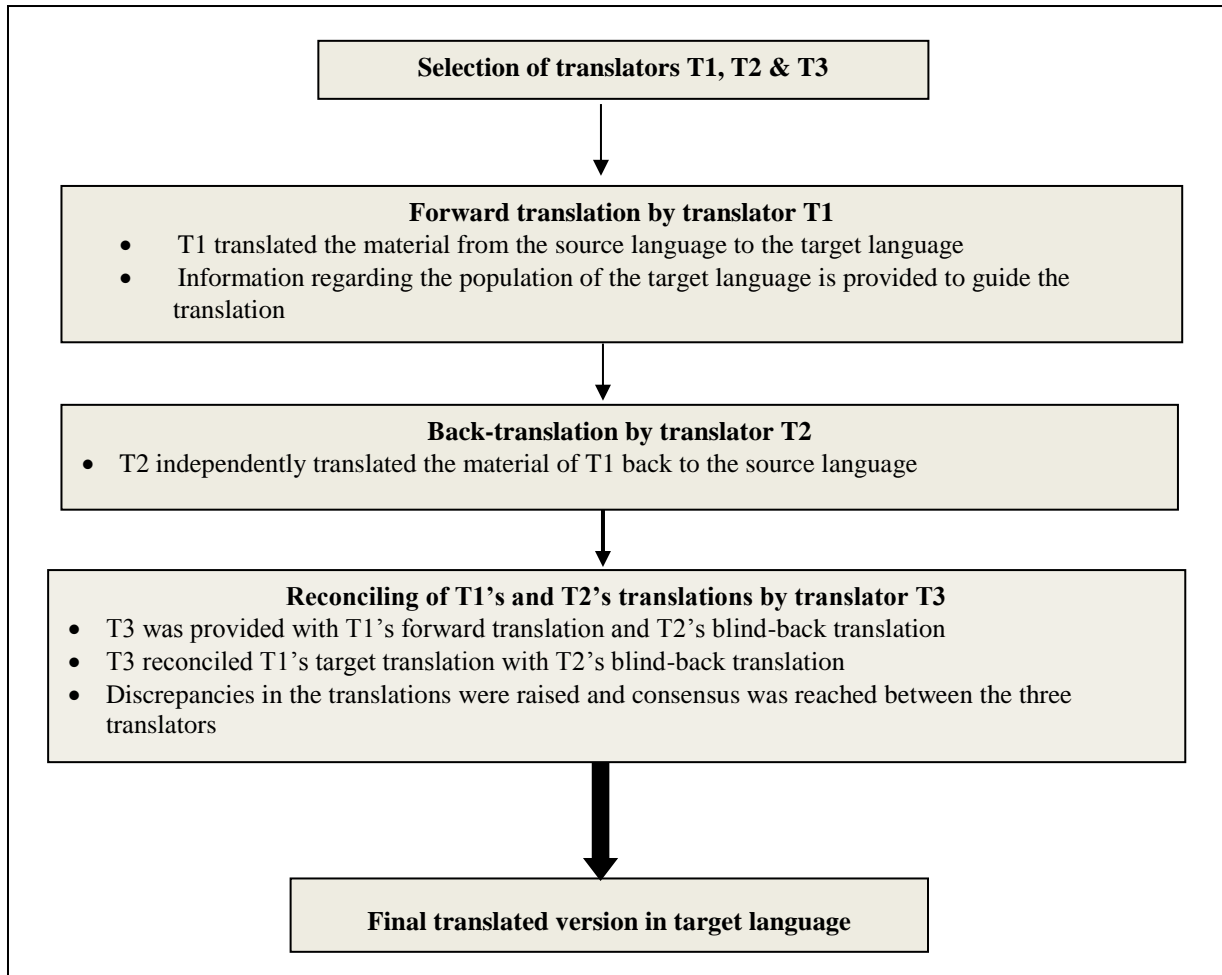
Selection of translators T1, T2 & T3

Forward translation by translator T1

- T1 translated the material from the source language to the target language
- Information regarding the population of the target language is provided to guide the translation

Back-translation by translator T2

- T2 independently translated the material of T1 back to the source language

Reconciling of T1's and T2's translations by translator T3

- T3 was provided with T1's forward translation and T2's blind-back translation
- T3 reconciled T1's target translation with T2's blind-back translation
- Discrepancies in the translations were raised and consensus was reached between the three translators

Final translated version in target language